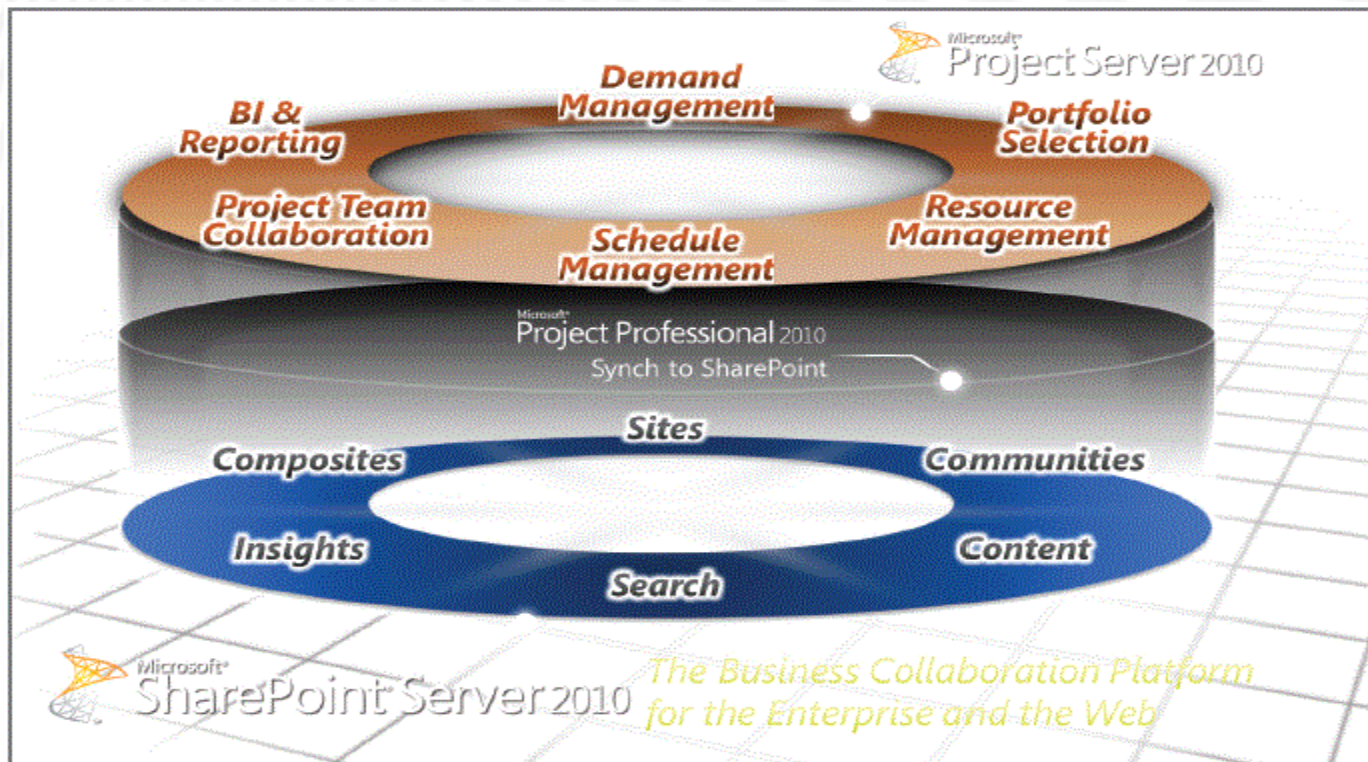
Microsoft® Project Server 2010

Demand Management

BI & Reporting

Portfolio Selection

Project Team Collaboration

Resource Management

Schedule Management

Microsoft® Project Professional 2010

Synch to SharePoint

Sites

Composites

Communities

Insights

Content

Search

Microsoft® SharePoint Server 2010

The Business Collaboration Platform for the Enterprise and the Web